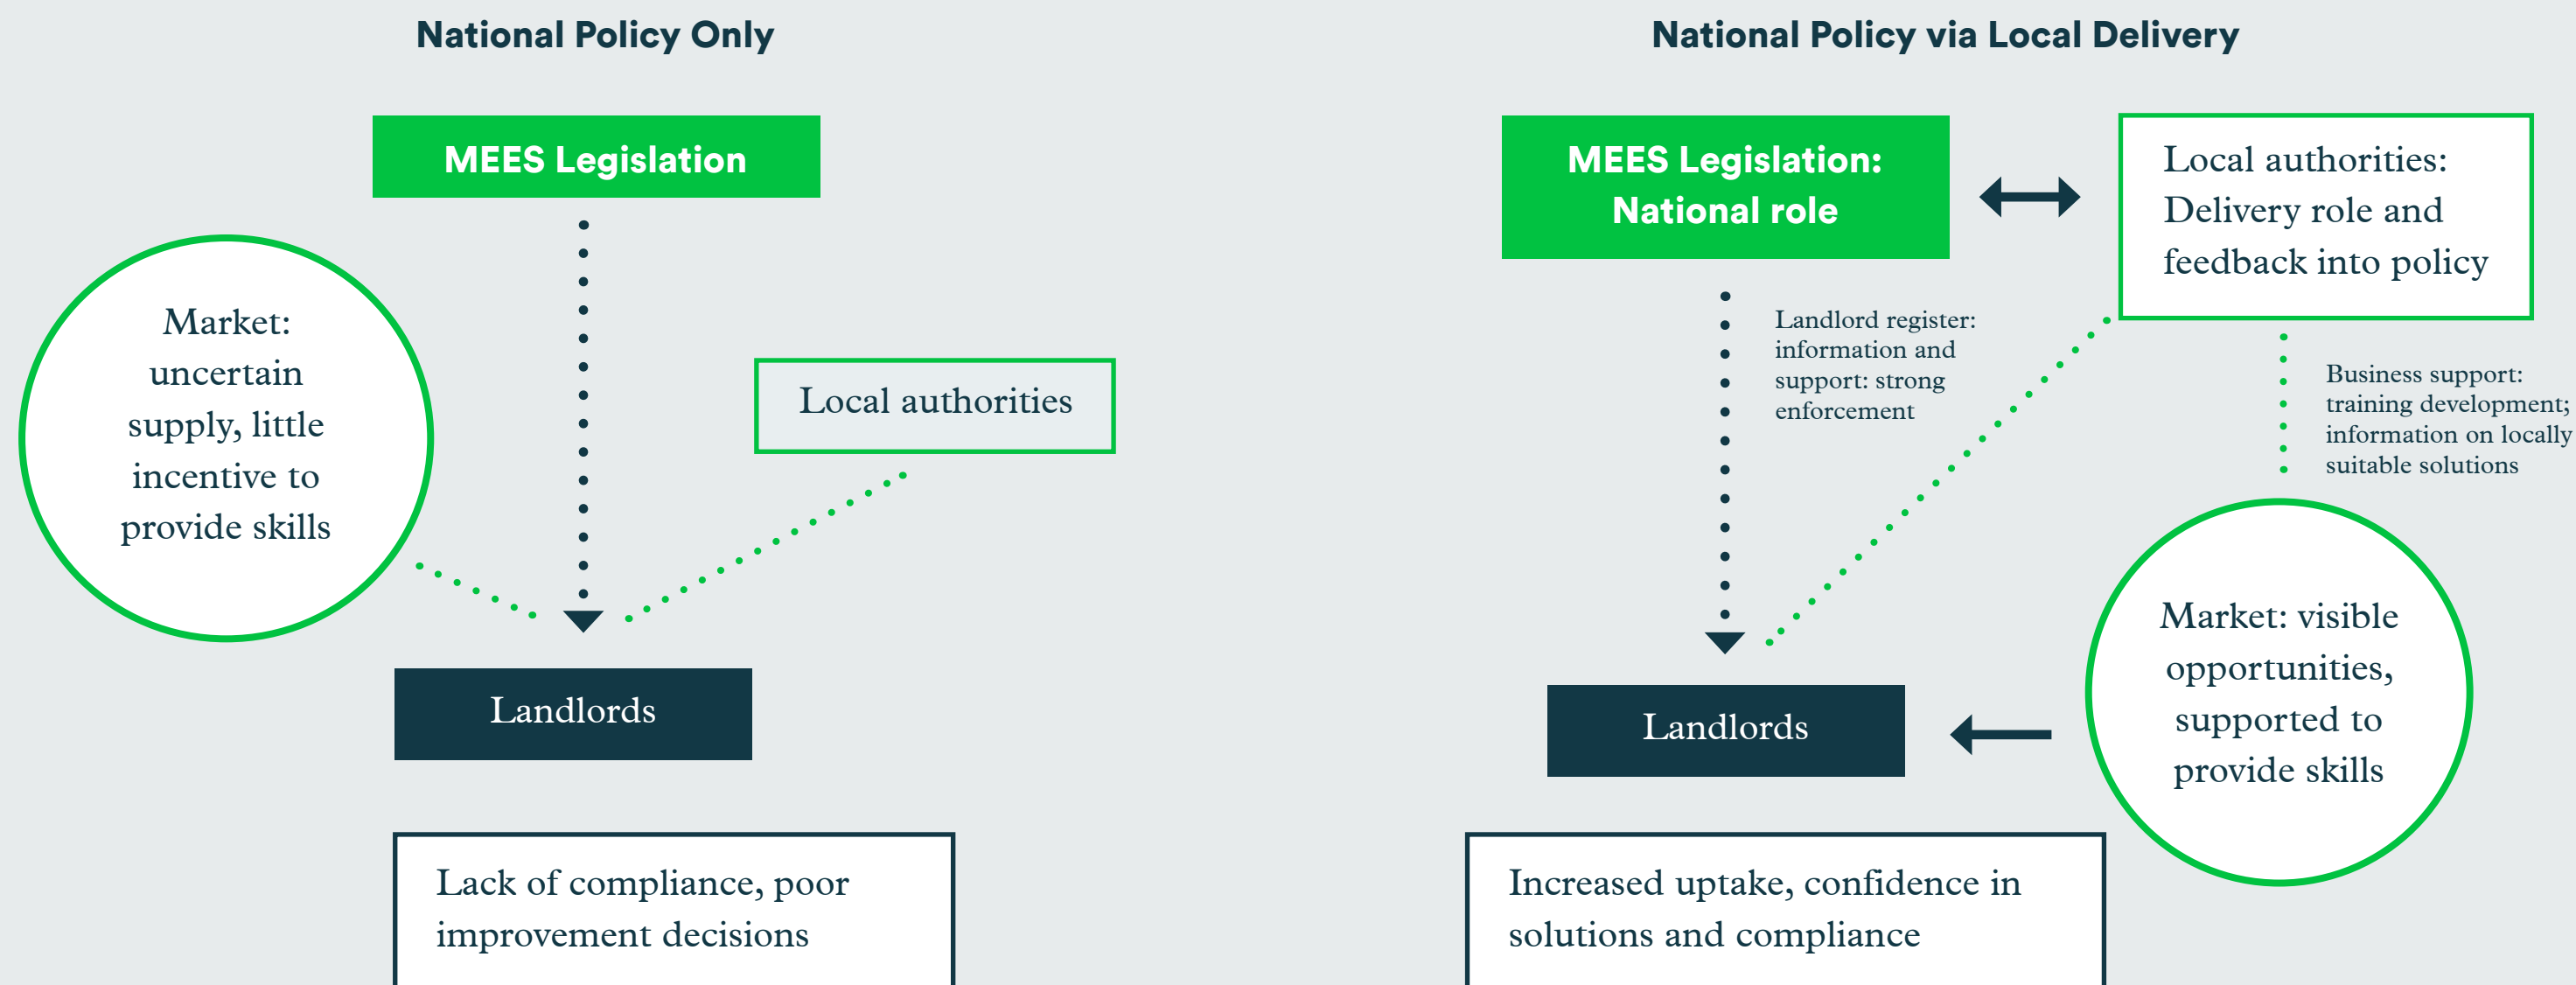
National Policy Only

MEES Legislation

Market: uncertain supply, little incentive to provide skills

Local authorities

Landlords

Lack of compliance, poor improvement decisions

National Policy via Local Delivery

MEES Legislation: National role

Local authorities: Delivery role and feedback into policy

Landlord register: information and support: strong enforcement

Business support: training development; information on locally suitable solutions

Market: visible opportunities, supported to provide skills

Landlords

Increased uptake, confidence in solutions and compliance